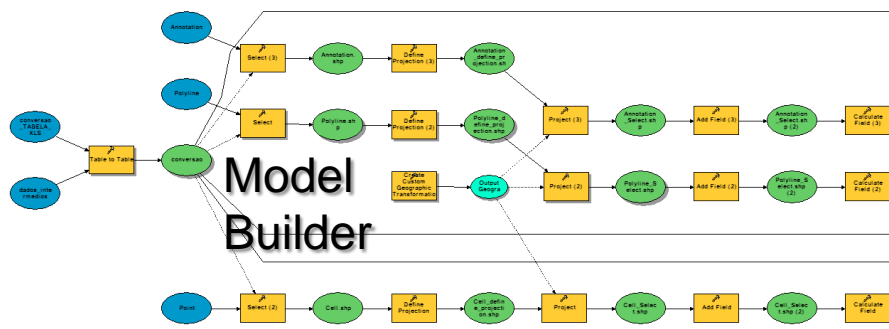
Annotation

Polyline

conversao_TABELA.XLS

dados_intermedios

Table to Table

conversao

Select (3)

Annotation.shp

Define Projection (3)

Annotation_define_projection.sh

Select

Polyline.shp

Define Projection (2)

Polyline_define_projection.shp

Project (3)

Annotation_Select.shp

Add Field (3)

Annotation_Select.shp (2)

Calculate Field (3)

Create Custom Geographic Transformatio

Output Geogra

Project (2)

Polyline_Select.shp

Add Field (2)

Polyline_Select.shp (2)

Calculate Field (2)

Model Builder

Point

Select (2)

Cell.shp

Define Projection

Cell_define_projection.shp

Project

Cell_Select.shp

Add Field

Cell_Select.shp (2)

Calculate Field